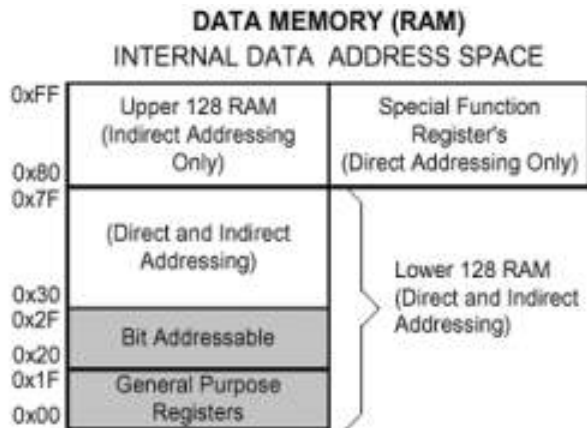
DATA MEMORY (RAM)
INTERNAL DATA ADDRESS SPACE

0xFF
Upper 128 RAM (Indirect Addressing Only)
Special Function Register's (Direct Addressing Only)
0x80
0x7F
(Direct and Indirect Addressing)
Lower 128 RAM (Direct and Indirect Addressing)
0x30
0x2F
Bit Addressable
0x20
0x1F
General Purpose Registers
0x00